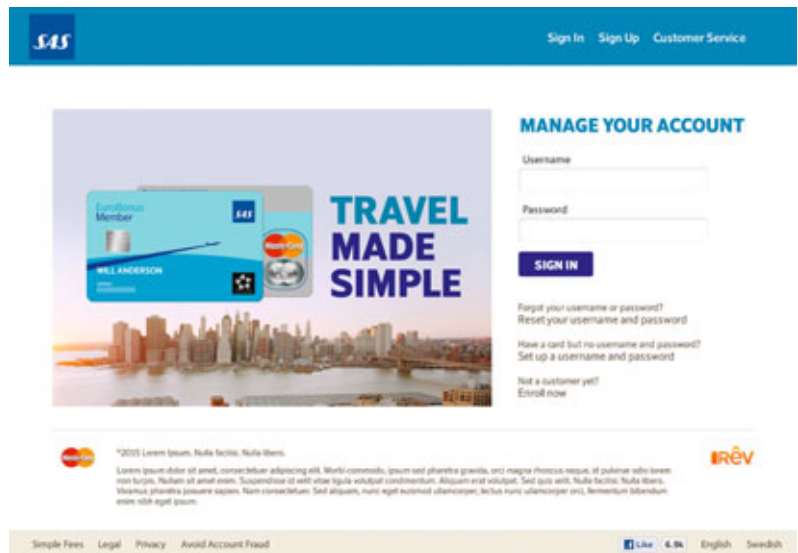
SAS

Sign In Sign Up Customer Service

EuroBonus Member

SAS

MasterCard

WILL ANDERSON

TRAVEL MADE SIMPLE

MANAGE YOUR ACCOUNT

Username

Password

SIGN IN

Forgot your username or password?
Reset your username and password

Have a card but no username and password?
Set up a username and password

Not a customer yet?
Enroll now

MasterCard

©2015 Lorem Ipsum. Nulla facilisi. Nulla libero.

Lorem ipsum dolor sit amet, consectetuer adipiscing elit. Morbi commodo, ipsum sed pharetra gravida, orci magna rhoncus neque, id pulvinar odio lorem non turpis. Nullam sit amet enim. Suspendisse id velit vitae ligula volutpat condimentum. Aliquam erat volutpat. Sed quis velit. Nulla facilisi. Nulla libero. Vivamus pharetra posuere sapien. Nam consectetuer. Sed aliquam, nunc eget euismod ullamcorper, lectus nunc ullamcorper orci, fermentum bibendum enim nibh eget ipsum.

iREV

Simple Fees Legal Privacy Avoid Account Fraud

Like 6.9k English Swedish